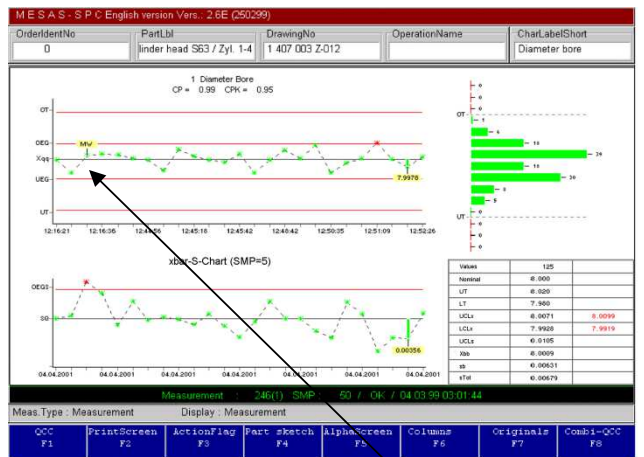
M E S A S - S P C English version Vers.: 2.6E (250299)

| OrderIdentNo | PartLbl | DrawingNo | OperationName | CharLabelShort |
|---|---|---|---|---|
| 0 | linder head S63 / Zyl. 1-4 | 1 407 003 Z-012 | | Diameter bore |

1 Diameter Bore
CP = 0.99 CPK = 0.95

OT
OEG
MW
Xqq
UEG
7.9978
UT

12:16:21 12:16:36 12:44:56 12:45:18 12:45:42 12:48:42 12:50:35 12:51:09 12:52:26

OT
UT
0 0 0 1 6 16 26 18 20 8 5 0 0 0

xbar-S-Chart (SMP=5)

OEG
S0
0.00356

04.04.2001 04.04.2001 04.04.2001 04.04.2001 04.04.2001 04.04.2001

| Values | 125 | |
|---|---|---|
| Nominal | 8.000 | |
| UT | 8.020 | |
| LT | 7.980 | |
| UCLx | 8.0071 | 8.0099 |
| LCLx | 7.9928 | 7.9919 |
| UCLs | 0.0105 | |
| Xbb | 8.0009 | |
| sb | 0.00631 | |
| sTol | 0.00679 | |

Measurement : 246(1) SMP : 50 / OK / 04.03.99 03:01:44

Meas.Type : Measurement Display : Measurement

QCC F1 | PrintScreen F2 | ActionFlag F3 | Part sketch F4 | AlphaScreen F5 | Columns F6 | Originals F7 | Combi-QCC F8